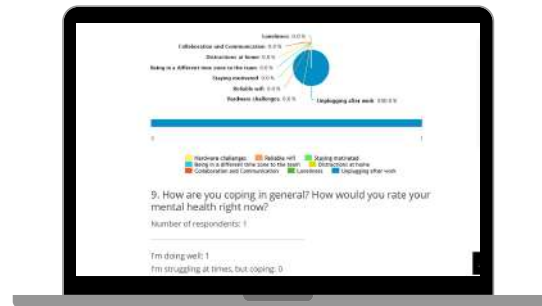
Loneliness: 0.0 %
Collaboration and Communication: 0.0 %
Distractions at home: 0.0 %
Being in a different time zone to the team: 0.0 %
Staying motivated: 0.0 %
Reliable wifi: 0.0 %
Hardware challenges: 0.0 %
Unplugging after work: 100.0 %

0
1

Hardware challenges
Reliable wifi
Staying motivated
Being in a different time zone to the team
Distractions at home
Collaboration and Communication
Loneliness
Unplugging after work

9. How are you coping in general? How would you rate your mental health right now?

Number of respondents: 1

I'm doing well: 1
I'm struggling at times, but coping: 0